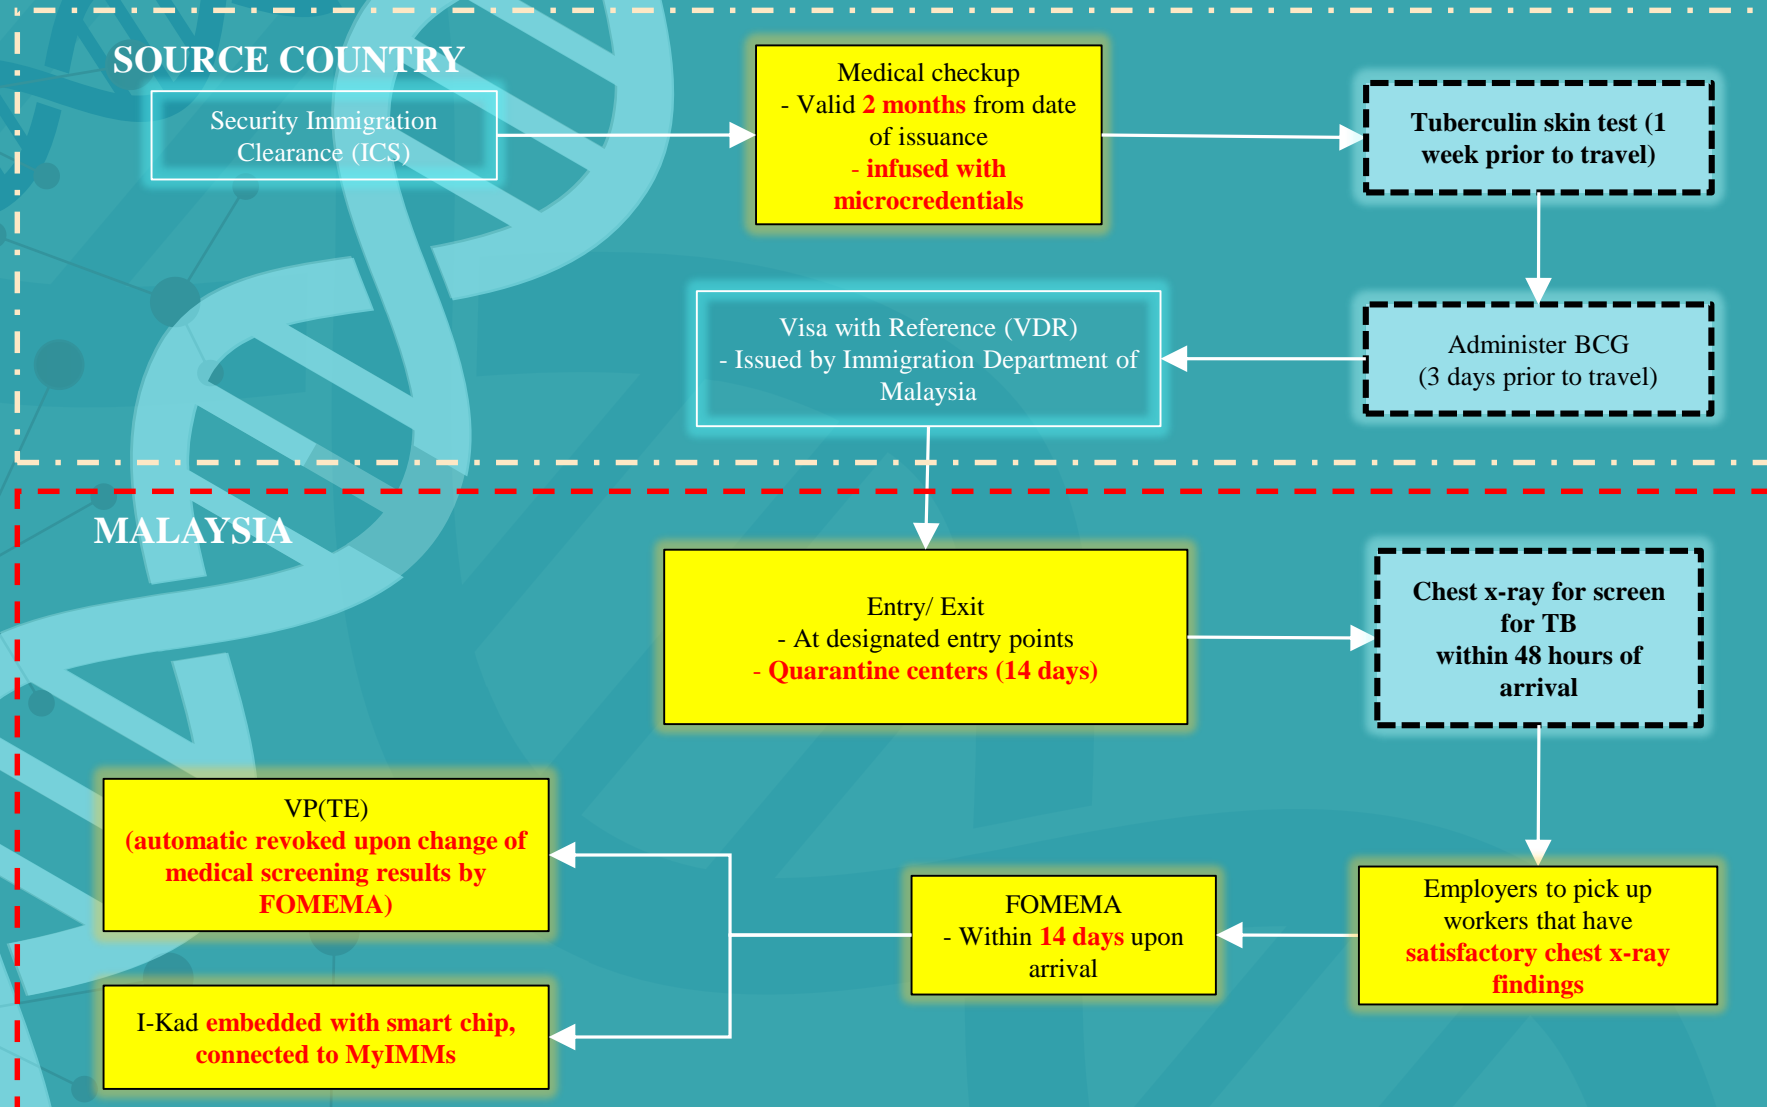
SOURCE COUNTRY

Security Immigration Clearance (ICS)

Medical checkup
- Valid 2 months from date of issuance
- infused with microcredentials

Tuberculin skin test (1 week prior to travel)

Administer BCG
(3 days prior to travel)

Visa with Reference (VDR)
- Issued by Immigration Department of Malaysia

MALAYSIA

Entry/ Exit
- At designated entry points
- Quarantine centers (14 days)

Chest x-ray for screen for TB within 48 hours of arrival

Employers to pick up workers that have satisfactory chest x-ray findings

FOMEMA
- Within 14 days upon arrival

VP(TE)
(automatic revoked upon change of medical screening results by FOMEMA)

I-Kad embedded with smart chip, connected to MyIMMs